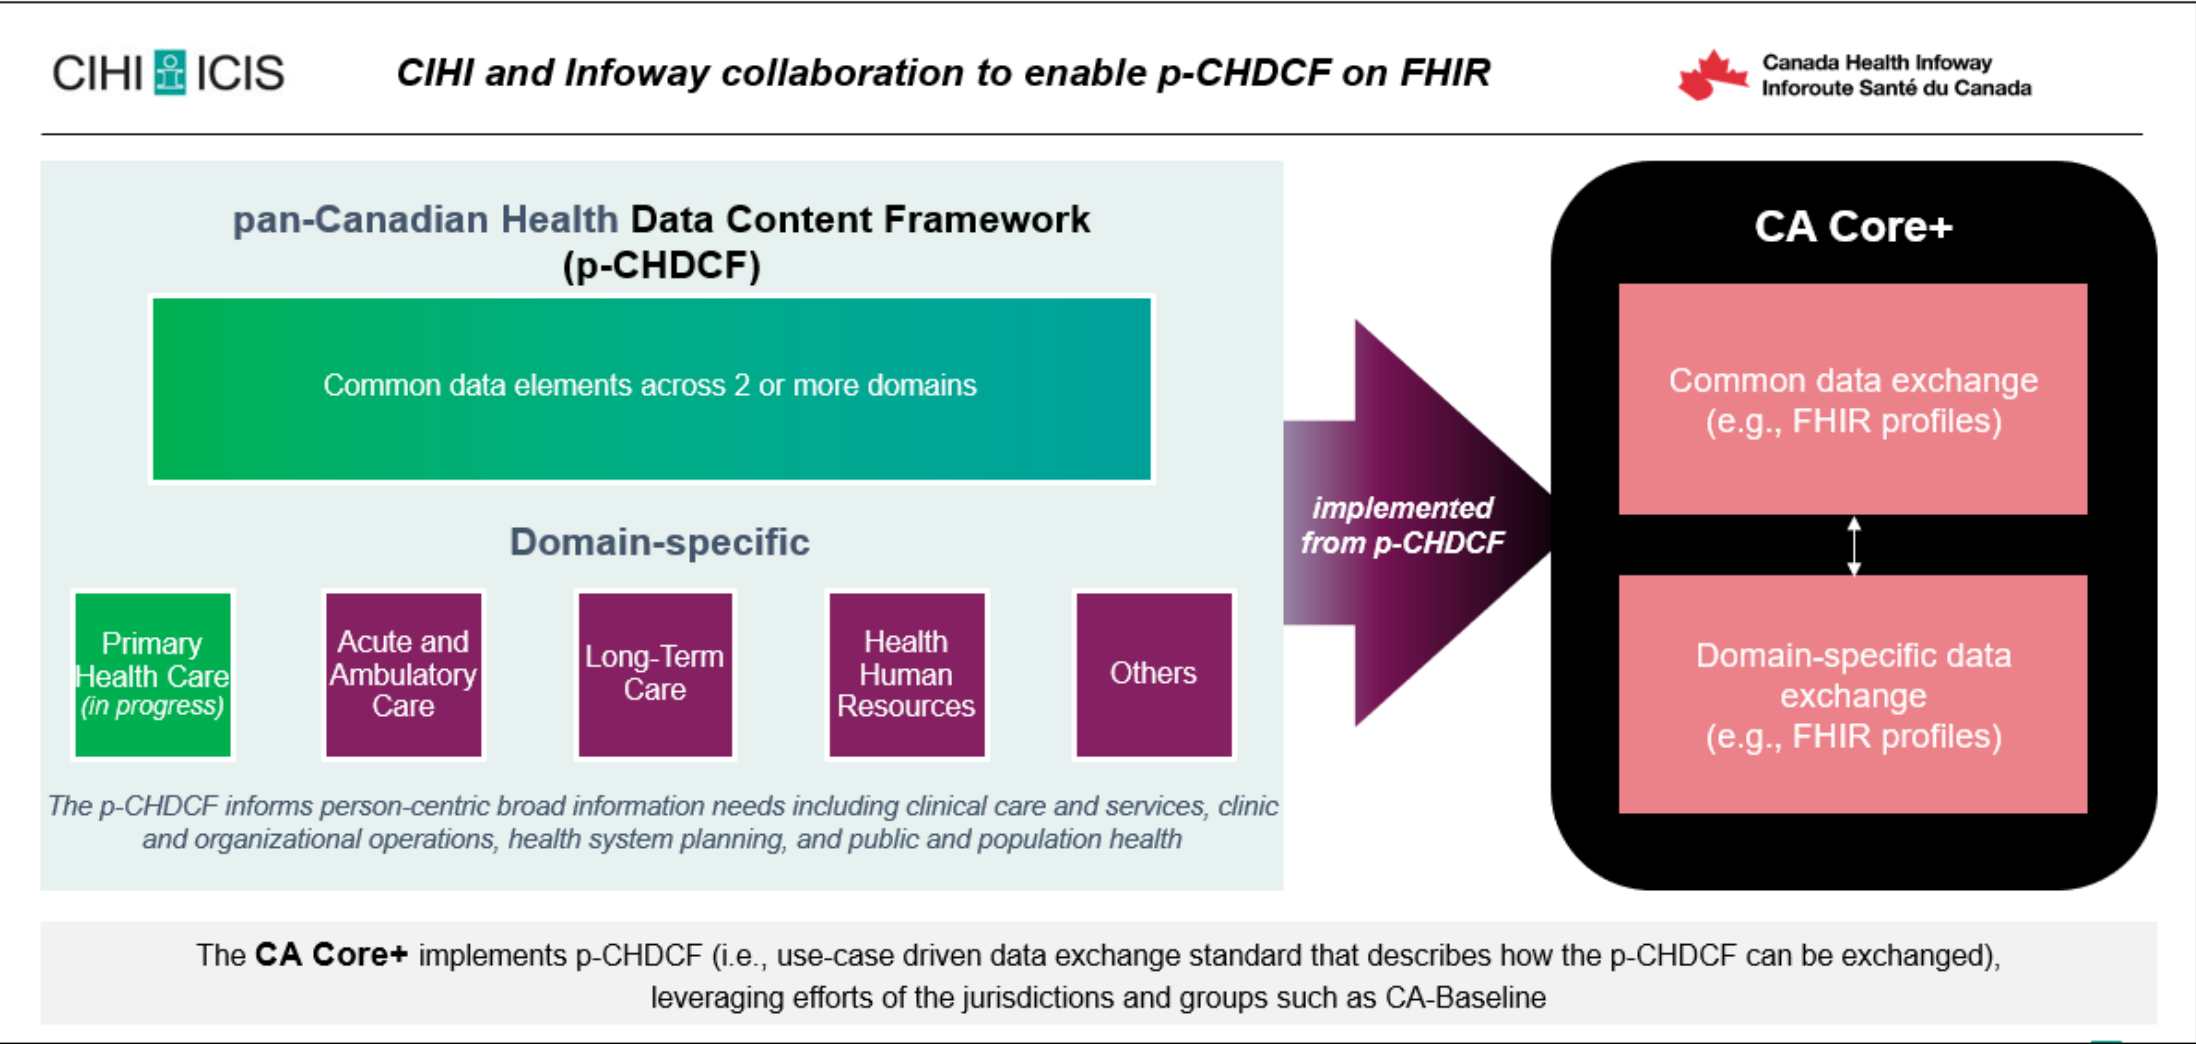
CIHI ICIS

CIHI and Infoway collaboration to enable p-CHDCF on FHIR

Canada Health Infoway
Inforoute Santé du Canada

pan-Canadian Health Data Content Framework (p-CHDCF)

Common data elements across 2 or more domains

Domain-specific

Primary Health Care (in progress)

Acute and Ambulatory Care

Long-Term Care

Health Human Resources

Others

The p-CHDCF informs person-centric broad information needs including clinical care and services, clinic and organizational operations, health system planning, and public and population health

implemented from p-CHDCF

CA Core+

Common data exchange (e.g., FHIR profiles)

Domain-specific data exchange (e.g., FHIR profiles)

The **CA Core+** implements p-CHDCF (i.e., use-case driven data exchange standard that describes how the p-CHDCF can be exchanged), leveraging efforts of the jurisdictions and groups such as CA-Baseline